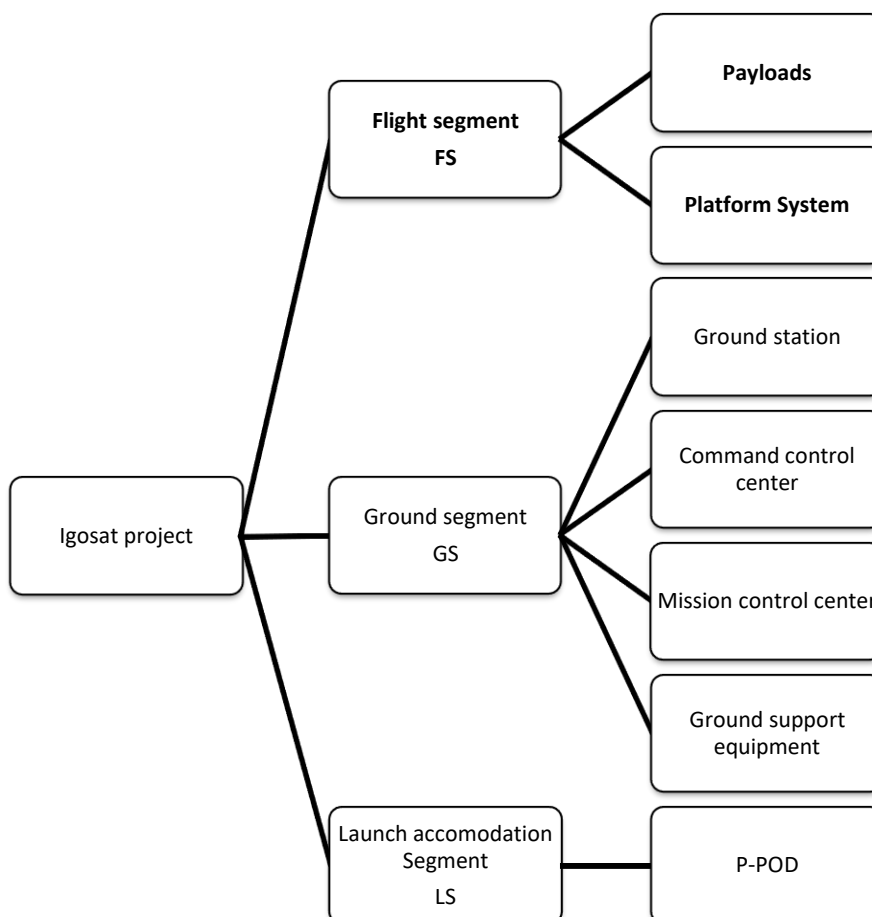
Igosat project

Flight segment
FS

Payloads

Platform System

Ground segment
GS

Ground station

Command control center

Mission control center

Ground support equipment

Launch accomodation Segment
LS

P-POD